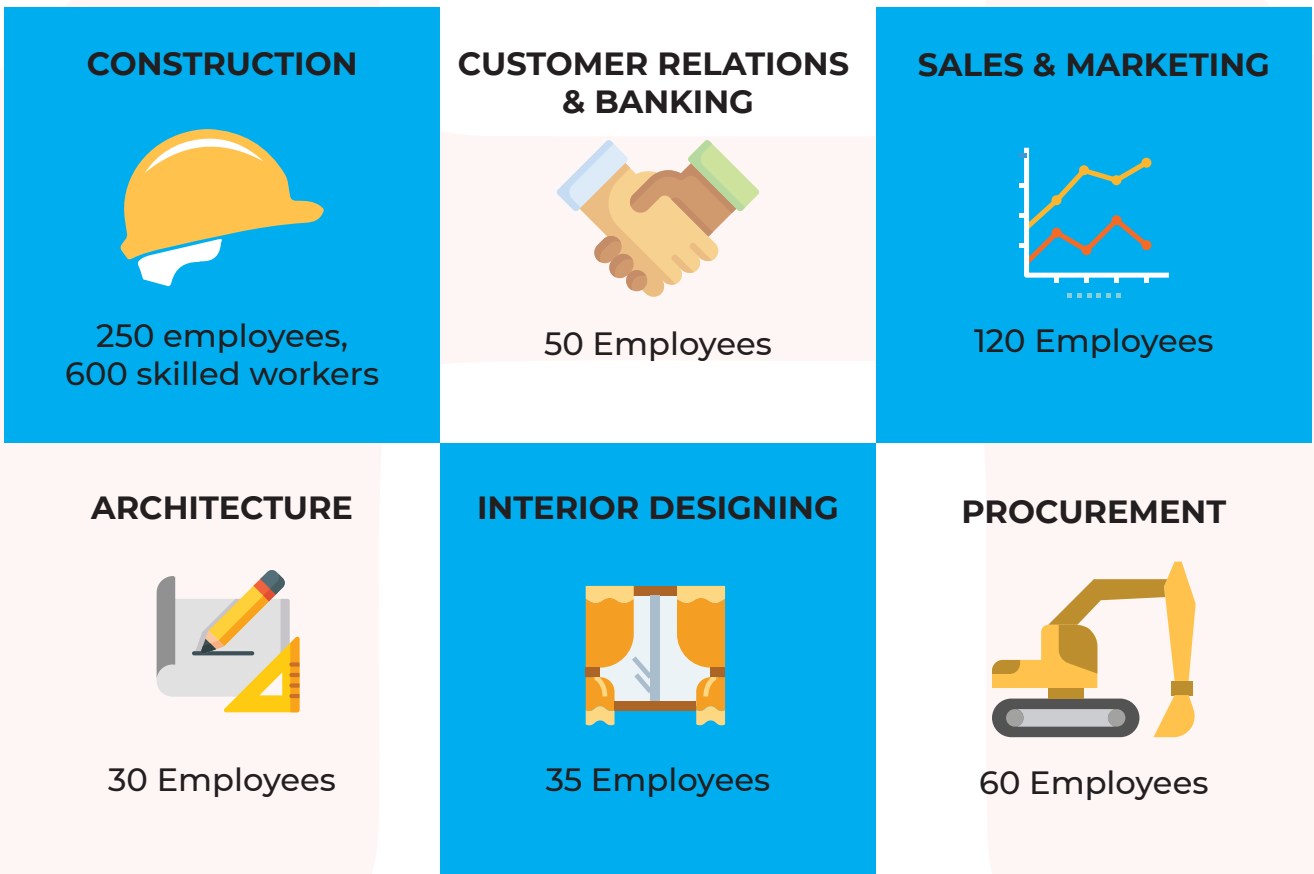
CONSTRUCTION

250 employees, 600 skilled workers

CUSTOMER RELATIONS & BANKING

50 Employees

SALES & MARKETING

120 Employees

ARCHITECTURE

30 Employees

INTERIOR DESIGNING

35 Employees

PROCUREMENT

60 Employees